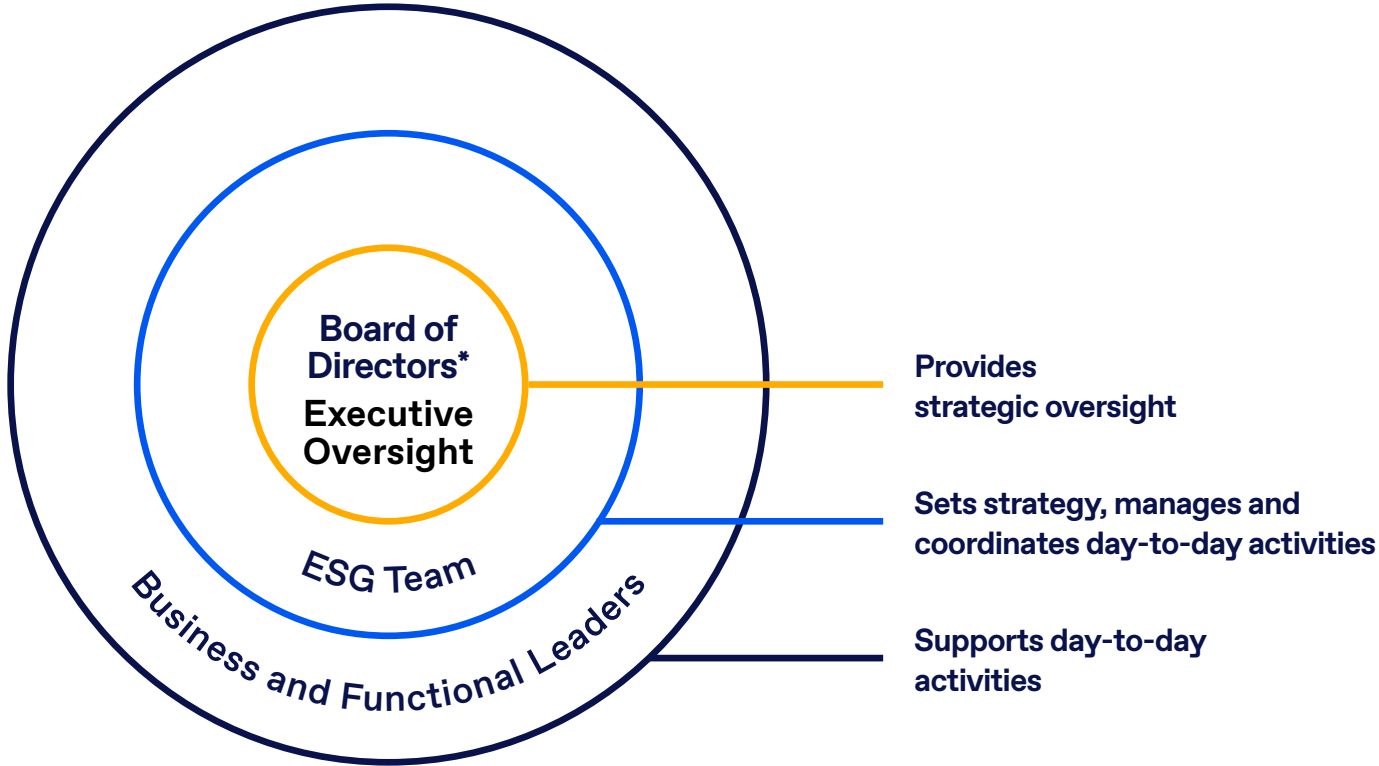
Board of Directors*
Executive Oversight

ESG Team

Business and Functional Leaders

Provides strategic oversight

Sets strategy, manages and coordinates day-to-day activities

Supports day-to-day activities